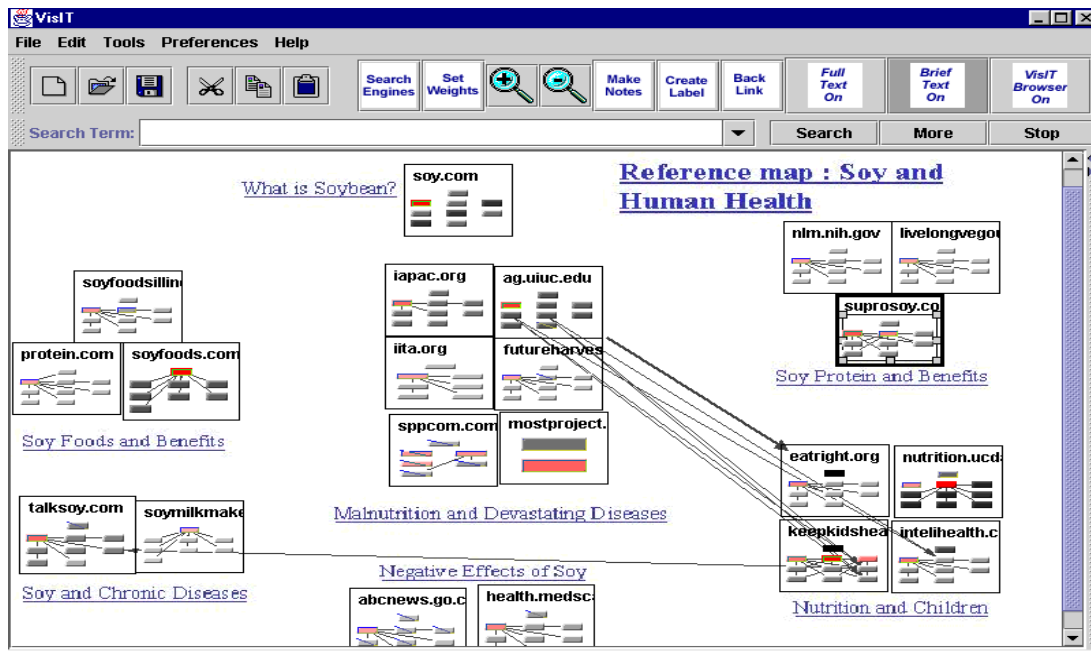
VisIT

File Edit Tools Preferences Help

Search Engines
Set Weights
Make Notes
Create Label
Back Link
Full Text On
Brief Text On
VisIT Browser On

Search Term:
Search
More
Stop

What is Soybean?
soy.com

Reference map : Soy and Human Health

nlm.nih.gov
livelongvegou
suprosoy.co
Soy Protein and Benefits

soyfoodsilline
protein.com
soyfoods.com
Soy Foods and Benefits

iapac.org
ag.uiuc.edu
iita.org
futureharves
sppcom.com
mostproject.

eatright.org
nutrition.ucd
keepkidshea
intelihealth.c
Nutrition and Children

talksoy.com
soymilkmake
Soy and Chronic Diseases

Malnutrition and Devastating Diseases

Negative Effects of Soy
abcnews.go.c
health.medsc